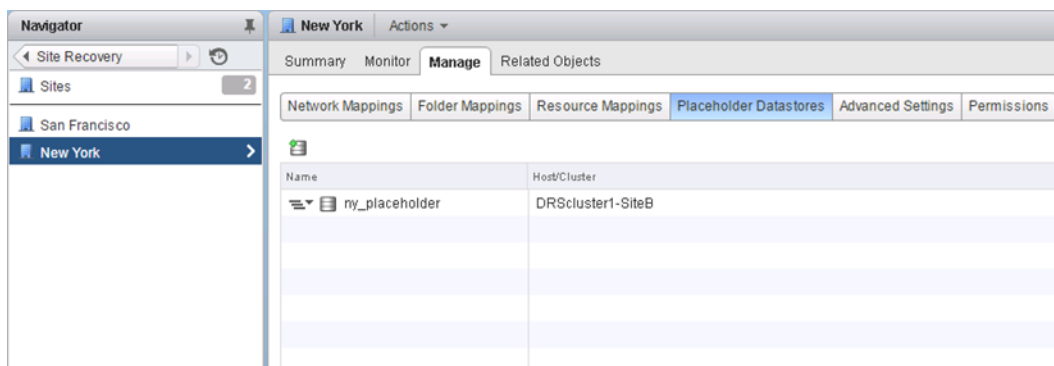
Navigator

Site Recovery

Sites 2

San Francisco

New York

New York Actions

Summary Monitor Manage Related Objects

Network Mappings Folder Mappings Resource Mappings Placeholder Datastores Advanced Settings Permissions

| Name | Host/Cluster |
|---|---|
| ny_placeholder | DRScluster1-SiteB |